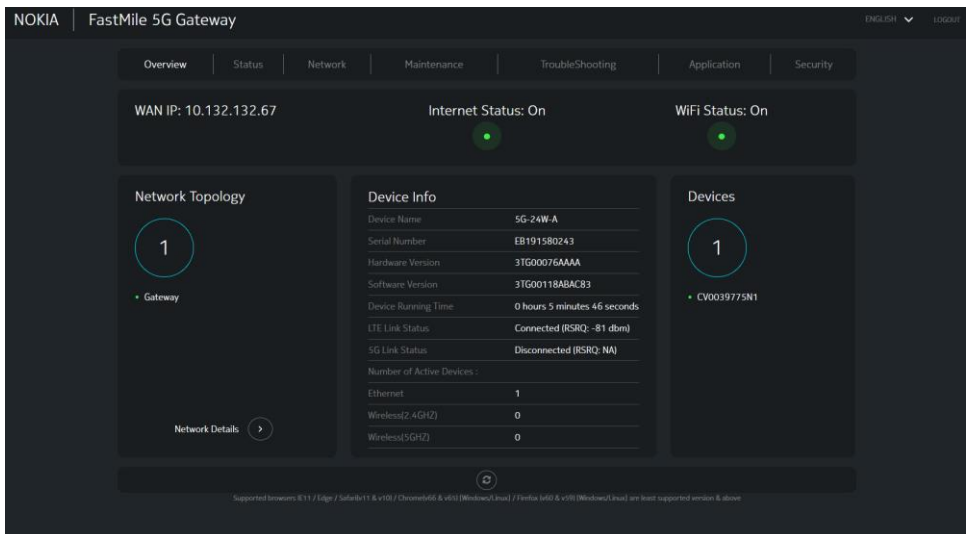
NOKIA | FastMile 5G Gateway

ENGLISH LOGOUT

Overview | Status | Network | Maintenance | TroubleShooting | Application | Security

WAN IP: 10.132.132.67

Internet Status: On

WiFi Status: On

Network Topology

1

• Gateway

Network Details

Device Info

| | |
|---|---|
| Device Name | 5G-24W-A |
| Serial Number | EB191580243 |
| Hardware Version | 3TG00076AAAA |
| Software Version | 3TG00118ABAC83 |
| Device Running Time | 0 hours 5 minutes 46 seconds |
| LTE Link Status | Connected (RSRQ: -81 dbm) |
| 5G Link Status | Disconnected (RSRQ: NA) |
| Number of Active Devices : | |
| Ethernet | 1 |
| Wireless(2.4GHZ) | 0 |
| Wireless(5GHZ) | 0 |

Devices

1

• CV0039775N1

Supported browsers IE11 / Edge / Safari(v11 & v10) / Chrome(v66 & v65) (Windows/Linux) / Firefox (v60 & v59) (Windows/Linux) are least supported version & above